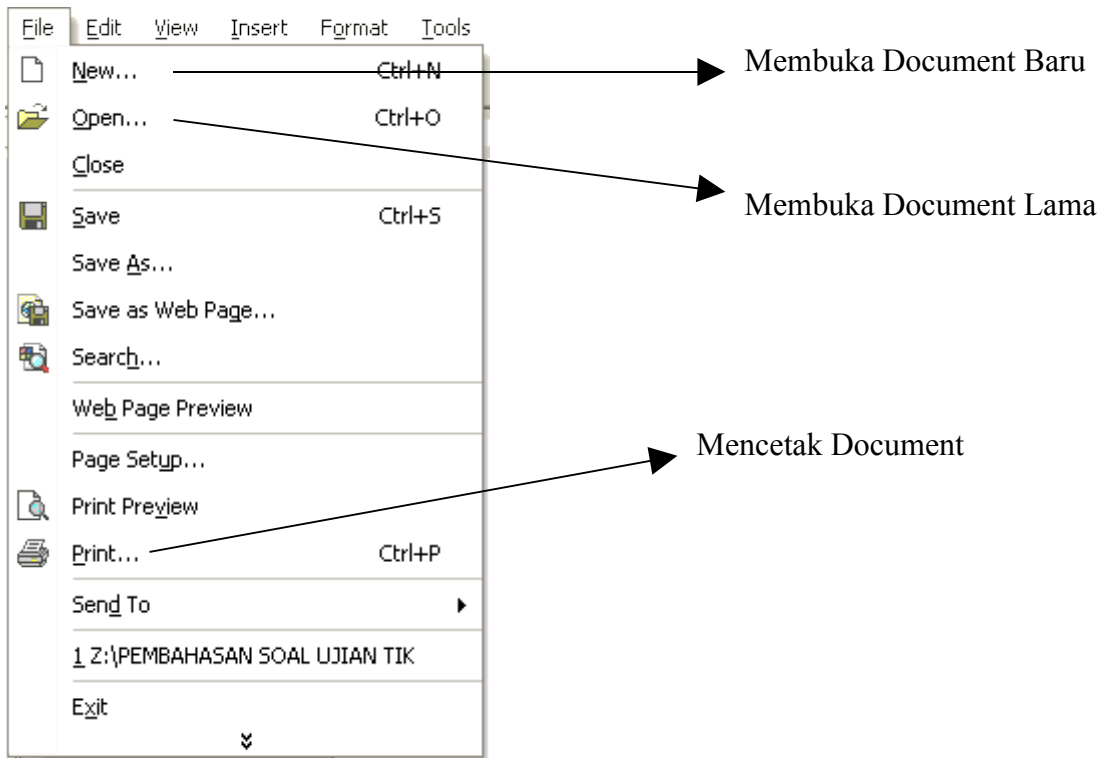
File Edit View Insert Format Tools

New... Ctrl+N

Open... Ctrl+O

Close

Save Ctrl+S

Save As...

Save as Web Page...

Search...

Web Page Preview

Page Setup...

Print Preview

Print... Ctrl+P

Send To

1 Z:\PEMBAHASAN SOAL UJIAN TIK

Exit

Membuka Document Baru

Membuka Document Lama

Mencetak Document